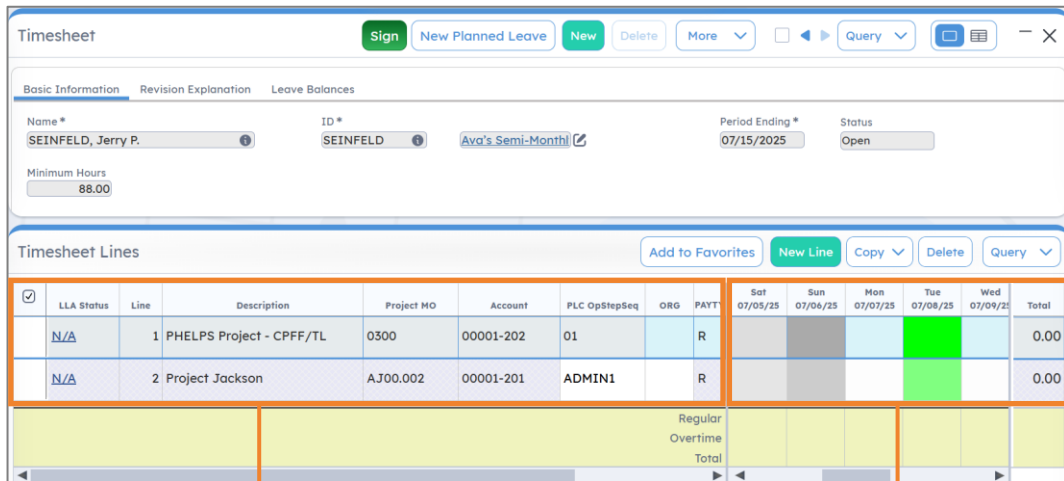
Timesheet

Sign New Planned Leave New Delete More Query

Basic Information Revision Explanation Leave Balances

Name * SEINFELD, Jerry P.

ID * SEINFELD

Ava's Semi-Monthl

Period Ending * 07/15/2025

Status Open

Minimum Hours 88.00

Timesheet Lines

Add to Favorites New Line Copy Delete Query

| ☑ | LLA Status | Line | Description | Project MO | Account | PLC OpStepSeq | ORG | PAYT |
|---|---|---|---|---|---|---|---|---|
| | N/A | 1 | PHELPS Project - CPFF/TL | 0300 | 00001-202 | 01 | | R |
| | N/A | 2 | Project Jackson | AJ00.002 | 00001-201 | ADMIN1 | | R |

| Sat 07/05/25 | Sun 07/06/25 | Mon 07/07/25 | Tue 07/08/25 | Wed 07/09/2 | Total |
|---|---|---|---|---|---|
| | | | | | 0.00 |
| | | | | | 0.00 |

Regular
Overtime
Total